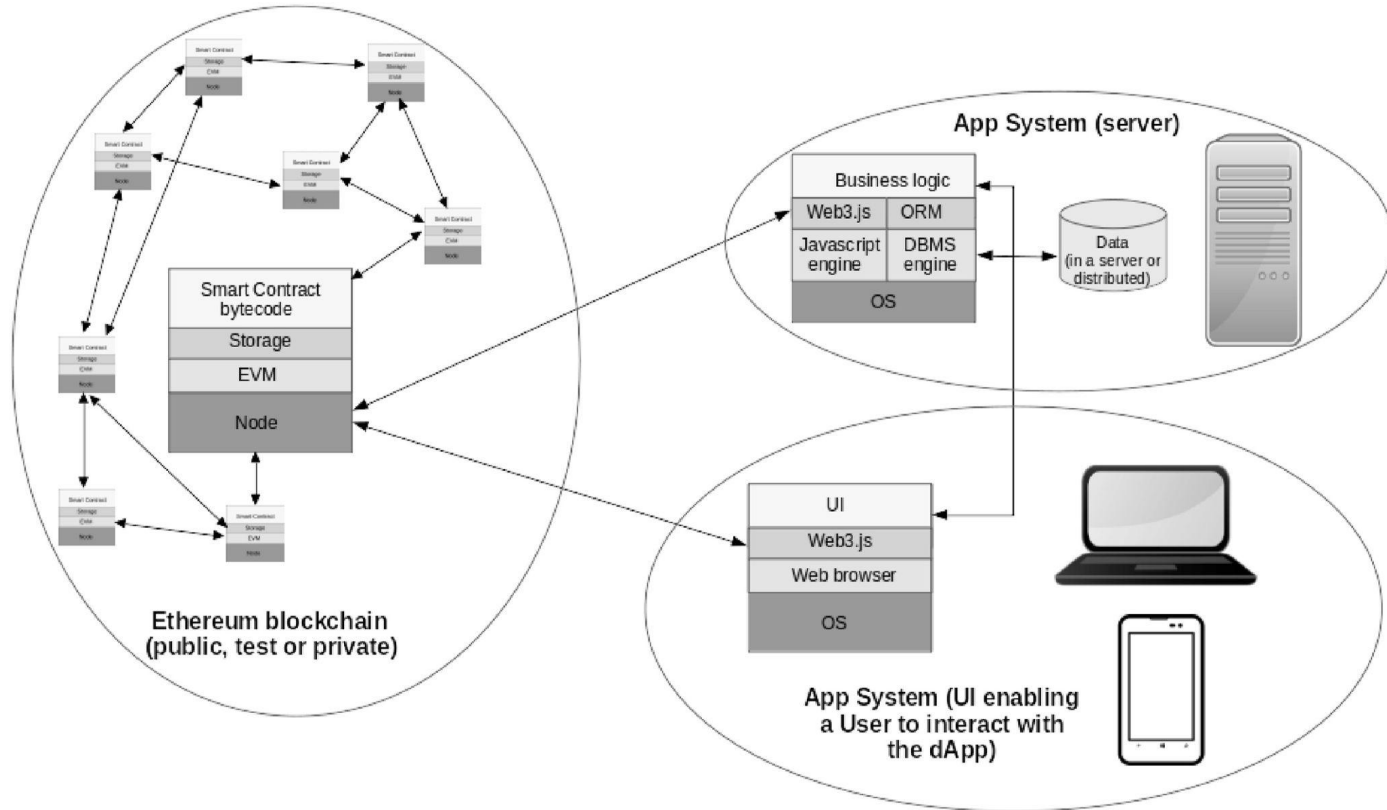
Smart Contract
Storage
EVM
Node

Smart Contract
Storage
EVM
Node

Smart Contract
Storage
EVM
Node

Smart Contract
Storage
EVM
Node

Smart Contract
Storage
EVM
Node

Smart Contract bytecode
Storage
EVM
Node

Smart Contract
Storage
EVM
Node

Smart Contract
Storage
EVM
Node

Smart Contract
Storage
EVM
Node

Ethereum blockchain (public, test or private)

App System (server)

Business logic
Web3.js
ORM
Javascript engine
DBMS engine
OS

Data (in a server or distributed)

UI
Web3.js
Web browser
OS

App System (UI enabling a User to interact with the dApp)